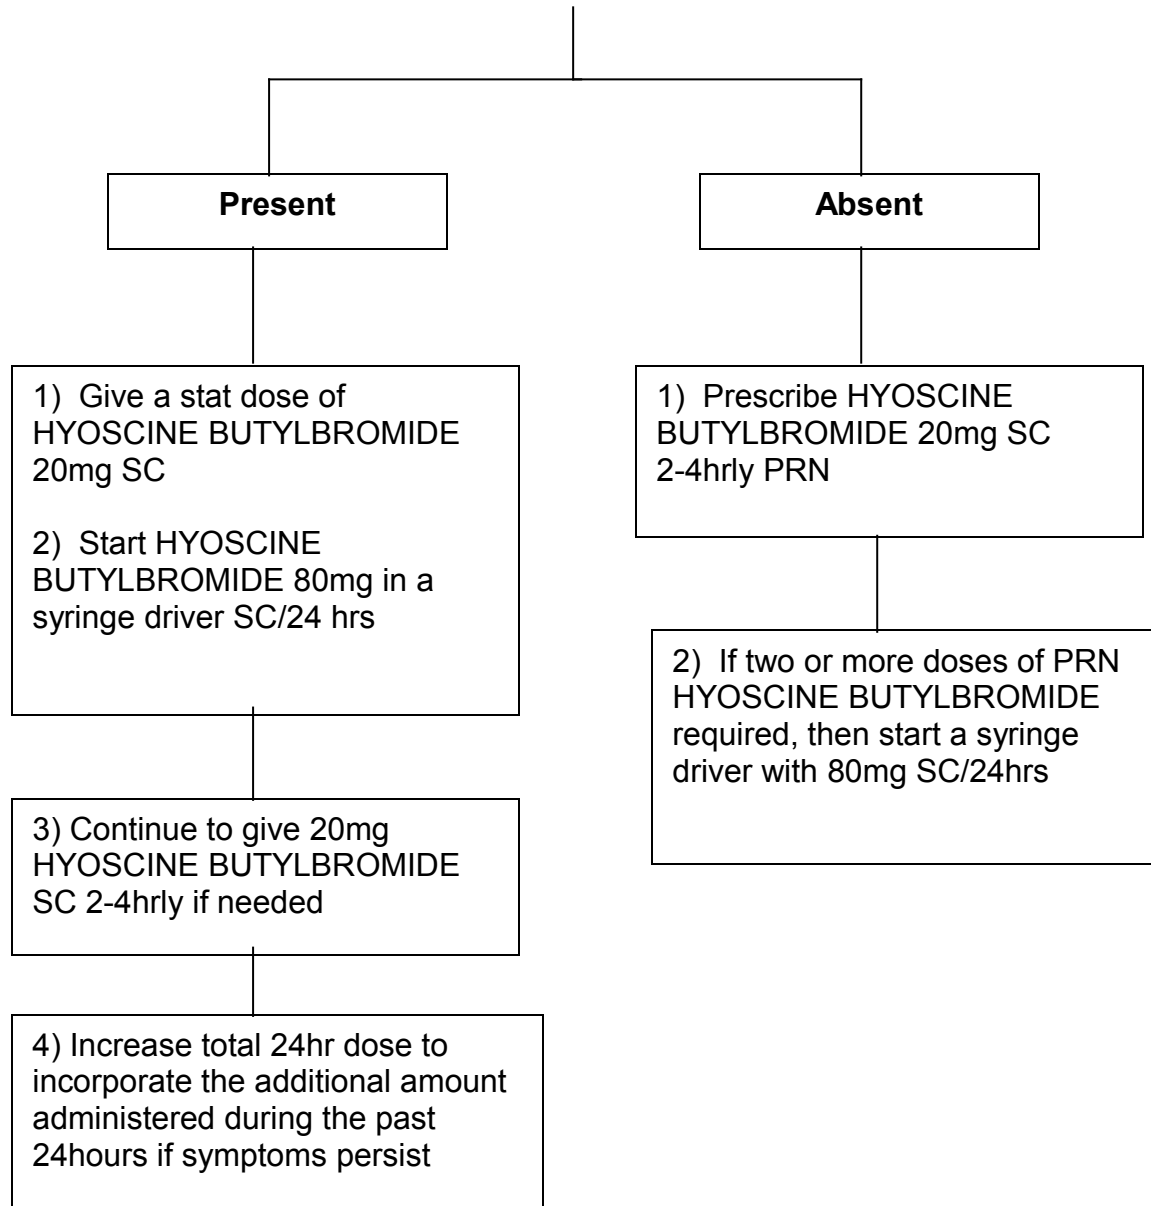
Present

Absent

1) Give a stat dose of HYOSCINE BUTYLBROMIDE 20mg SC

2) Start HYOSCINE BUTYLBROMIDE 80mg in a syringe driver SC/24 hrs

3) Continue to give 20mg HYOSCINE BUTYLBROMIDE SC 2-4hrly if needed

4) Increase total 24hr dose to incorporate the additional amount administered during the past 24hours if symptoms persist

1) Prescribe HYOSCINE BUTYLBROMIDE 20mg SC 2-4hrly PRN

2) If two or more doses of PRN HYOSCINE BUTYLBROMIDE required, then start a syringe driver with 80mg SC/24hrs